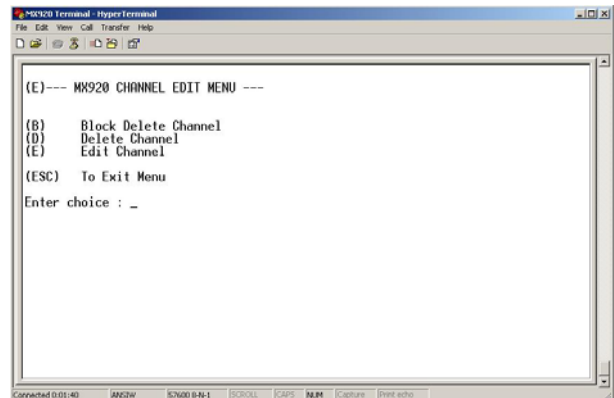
MX920 Terminal - HyperTerminal
File Edit View Call Transfer Help

(E)--- MX920 CHANNEL EDIT MENU ---

(B) Block Delete Channel
(D) Delete Channel
(E) Edit Channel

(ESC) To Exit Menu

Enter choice : _

Connected 0:01:40 ANSIW 57600 8-N-1 SCROLL CAPS NUM Capture Print echo